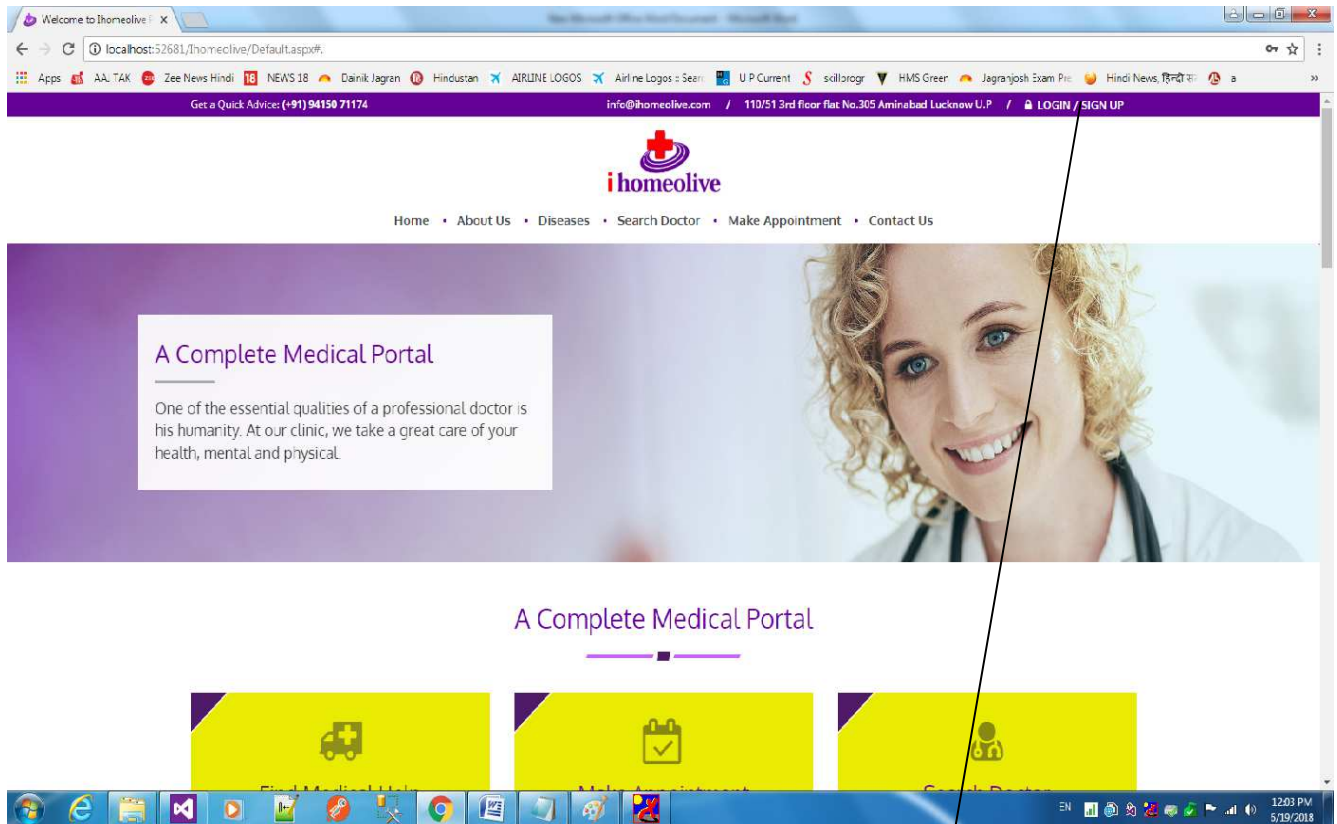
Welcome to Ihomeolive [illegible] ×

localhost:52681/Ihomeolive/Default.aspx#.

Apps AAJ TAK Zee News Hindi NEWS 18 Dainik Jagran Hindustan AIRLINE LOGOS Airline Logos : Sear U P Current skillprogr HMS Greer Jagranjosh Exam Pre Hindi News, हिन्दी स a »

Get a Quick Advice: (+91) 94150 71174

info@ihomeolive.com / 110/51 3rd floor flat No.305 Aminabad Lucknow U.P / LOGIN / SIGN UP

i homeolive

Home • About Us • Diseases • Search Doctor • Make Appointment • Contact Us

A Complete Medical Portal

One of the essential qualities of a professional doctor is his humanity. At our clinic, we take a great care of your health, mental and physical.

A Complete Medical Portal

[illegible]

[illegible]

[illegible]

EN 12:03 PM 5/19/2018